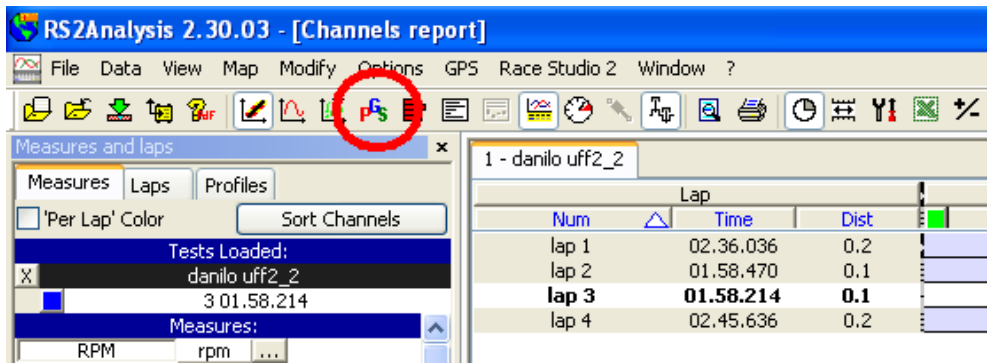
RS2Analysis 2.30.03 - [Channels report]

File Data View Map Modify Options GPS Race Studio 2 Window ?

Measures and laps

Measures Laps Profiles

'Per Lap' Color

Sort Channels

Tests Loaded:

X danilo uff2_2

3 01.58.214

Measures:

RPM rpm ...

1 - danilo uff2_2

| Lap | | |
|---|---|---|
| Num | Time | Dist |
| lap 1 | 02.36.036 | 0.2 |
| lap 2 | 01.58.470 | 0.1 |
| **lap 3** | **01.58.214** | **0.1** |
| lap 4 | 02.45.636 | 0.2 |